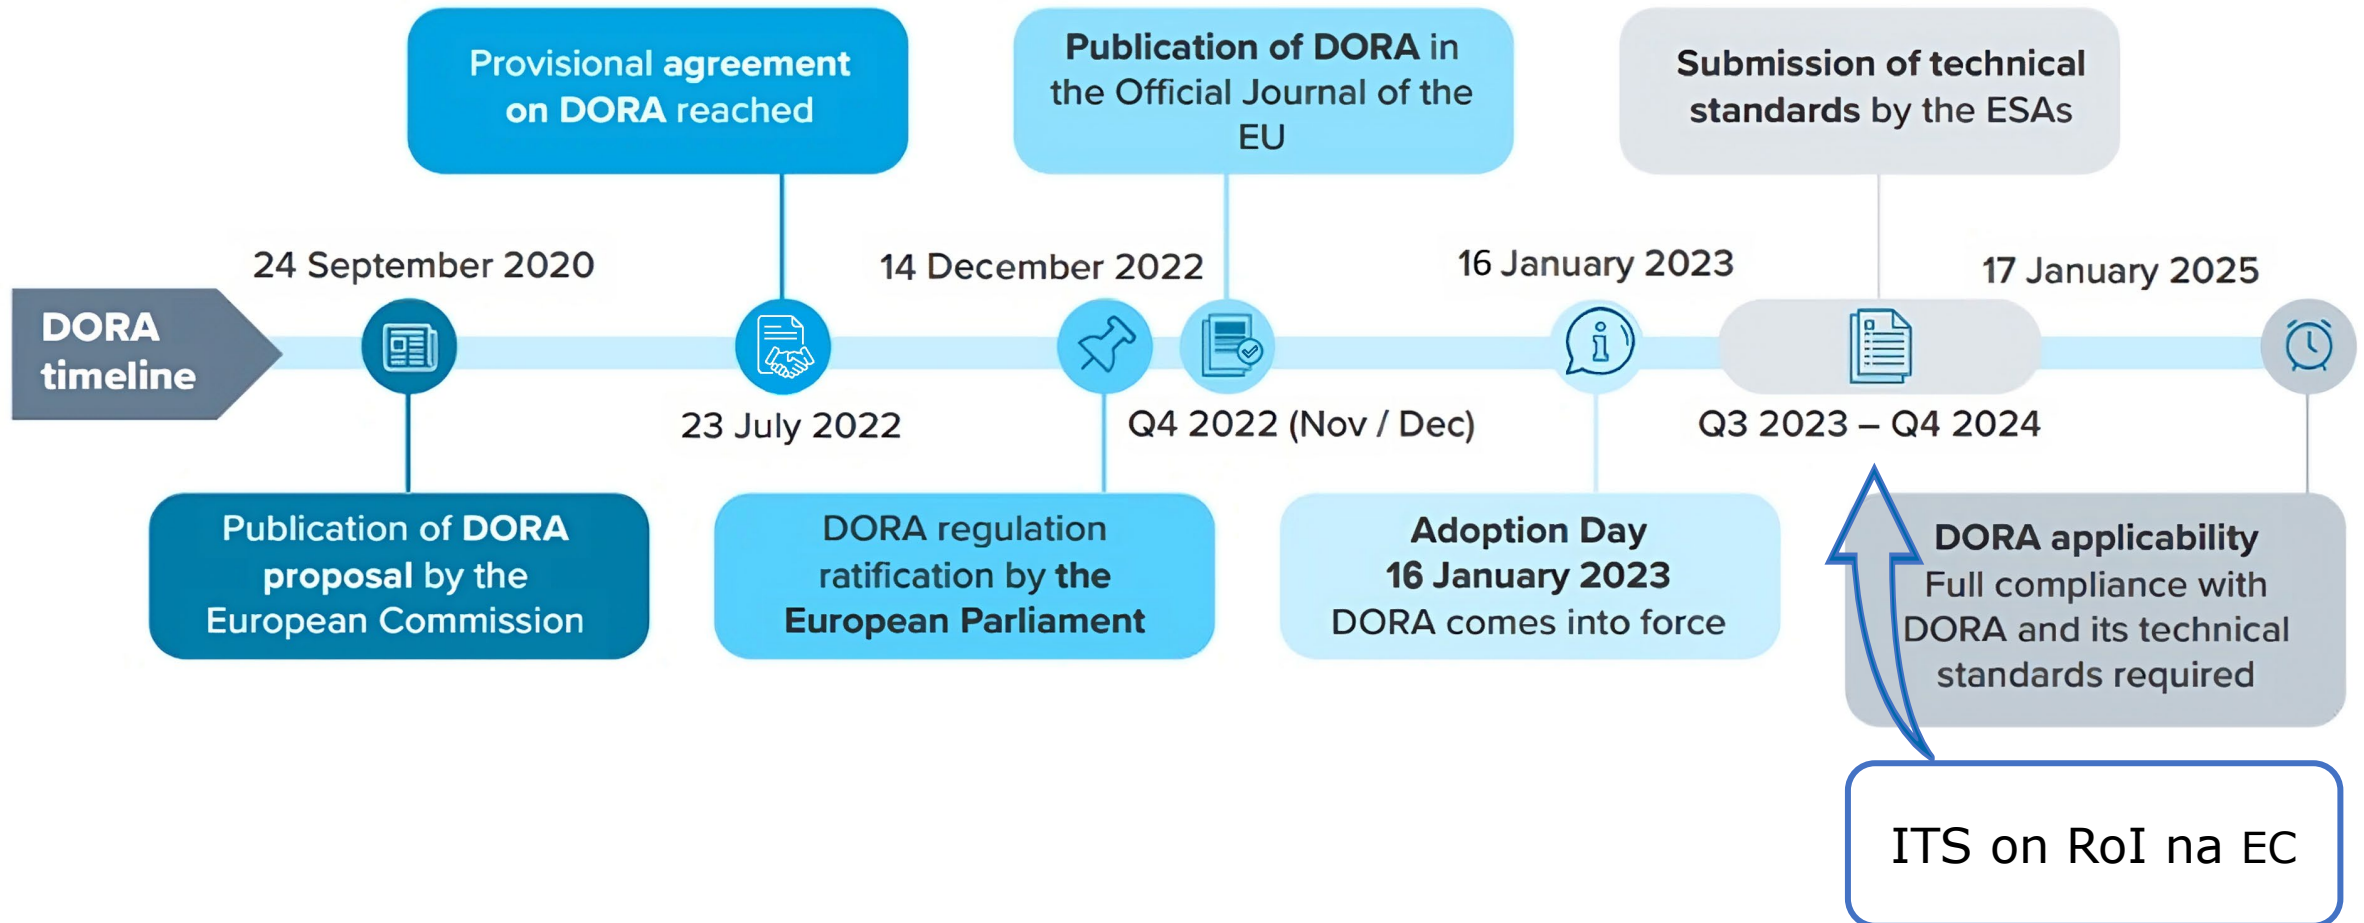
DORA timeline

24 September 2020

Publication of DORA proposal by the European Commission

Provisional agreement on DORA reached

23 July 2022

14 December 2022

DORA regulation ratification by the European Parliament

Publication of DORA in the Official Journal of the EU

Q4 2022 (Nov / Dec)

16 January 2023

Adoption Day
16 January 2023
DORA comes into force

Submission of technical standards by the ESAs

Q3 2023 – Q4 2024

17 January 2025

DORA applicability
Full compliance with DORA and its technical standards required

ITS on RoI na EC